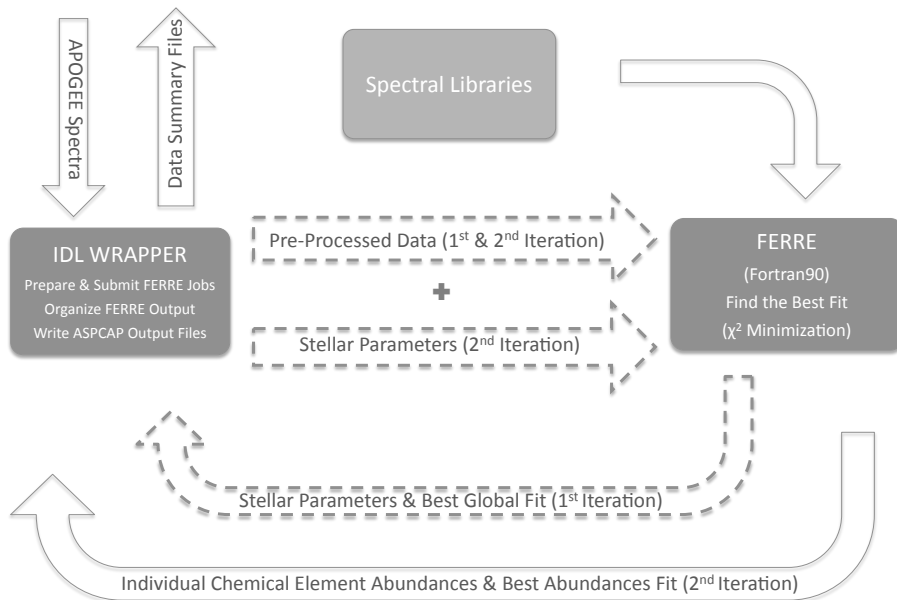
APOGEE Spectra

Data Summary Files

Spectral Libraries

IDL WRAPPER
Prepare & Submit FERRE Jobs
Organize FERRE Output
Write ASPCAP Output Files

Pre-Processed Data (1$^{st}$ & 2$^{nd}$ Iteration)

+

Stellar Parameters (2$^{nd}$ Iteration)

FERRE
(Fortran90)
Find the Best Fit
($\chi^2$ Minimization)

Stellar Parameters & Best Global Fit (1$^{st}$ Iteration)

Individual Chemical Element Abundances & Best Abundances Fit (2$^{nd}$ Iteration)